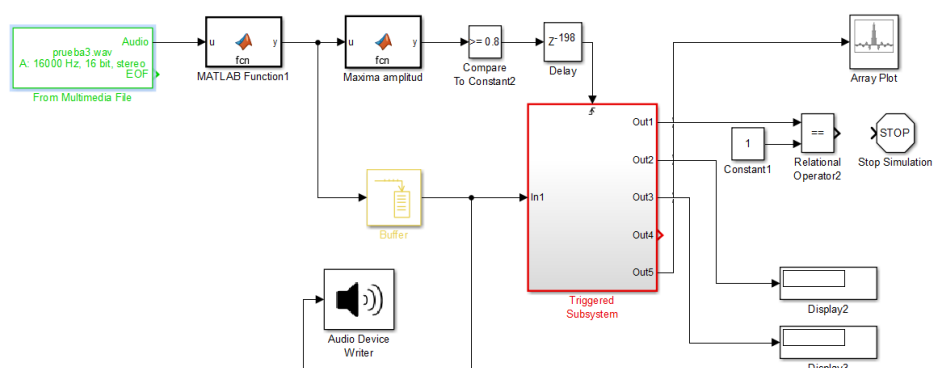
Audio
prueba3.wav
A: 16000 Hz, 16 bit, stereo
EOF
From Multimedia File

u fcn y
MATLAB Function1

u fcn y
Maxima amplitud

>= 0.8
Compare To Constant2

$Z^{-198}$
Delay

Array Plot

Buffer

In1
Out1
Out2
Out3
Out4
Out5
Triggered Subsystem

1
Constant1

==
Relational Operator2

STOP
Stop Simulation

Audio Device Writer

Display2

Display3